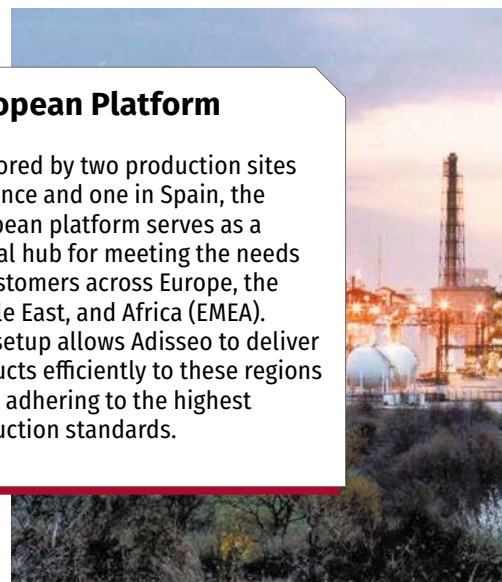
opean Platform

ored by two production sites nce and one in Spain, the pean platform serves as a al hub for meeting the needs stomers across Europe, the le East, and Africa (EMEA). setup allows Adisseo to deliver ucts efficiently to these regions adhering to the highest uction standards.